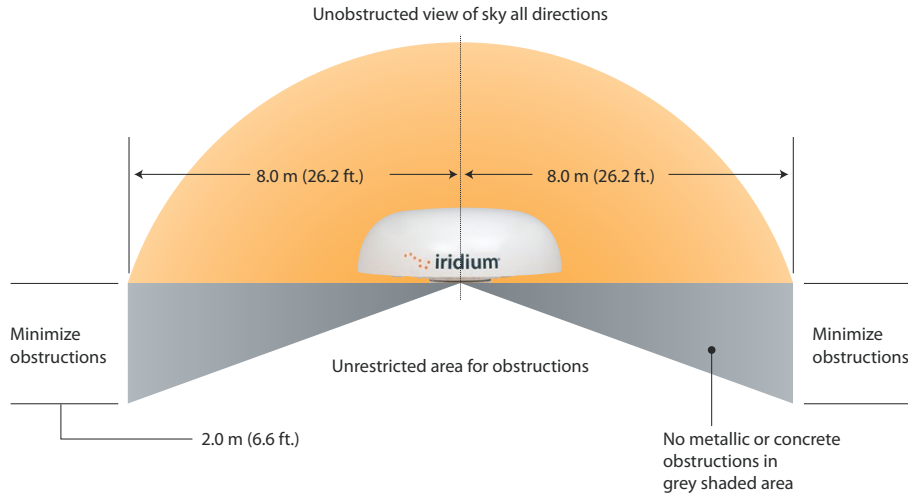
Unobstructed view of sky all directions

8.0 m (26.2 ft.)

8.0 m (26.2 ft.)

iridium

Minimize obstructions

Minimize obstructions

Unrestricted area for obstructions

2.0 m (6.6 ft.)

No metallic or concrete obstructions in grey shaded area